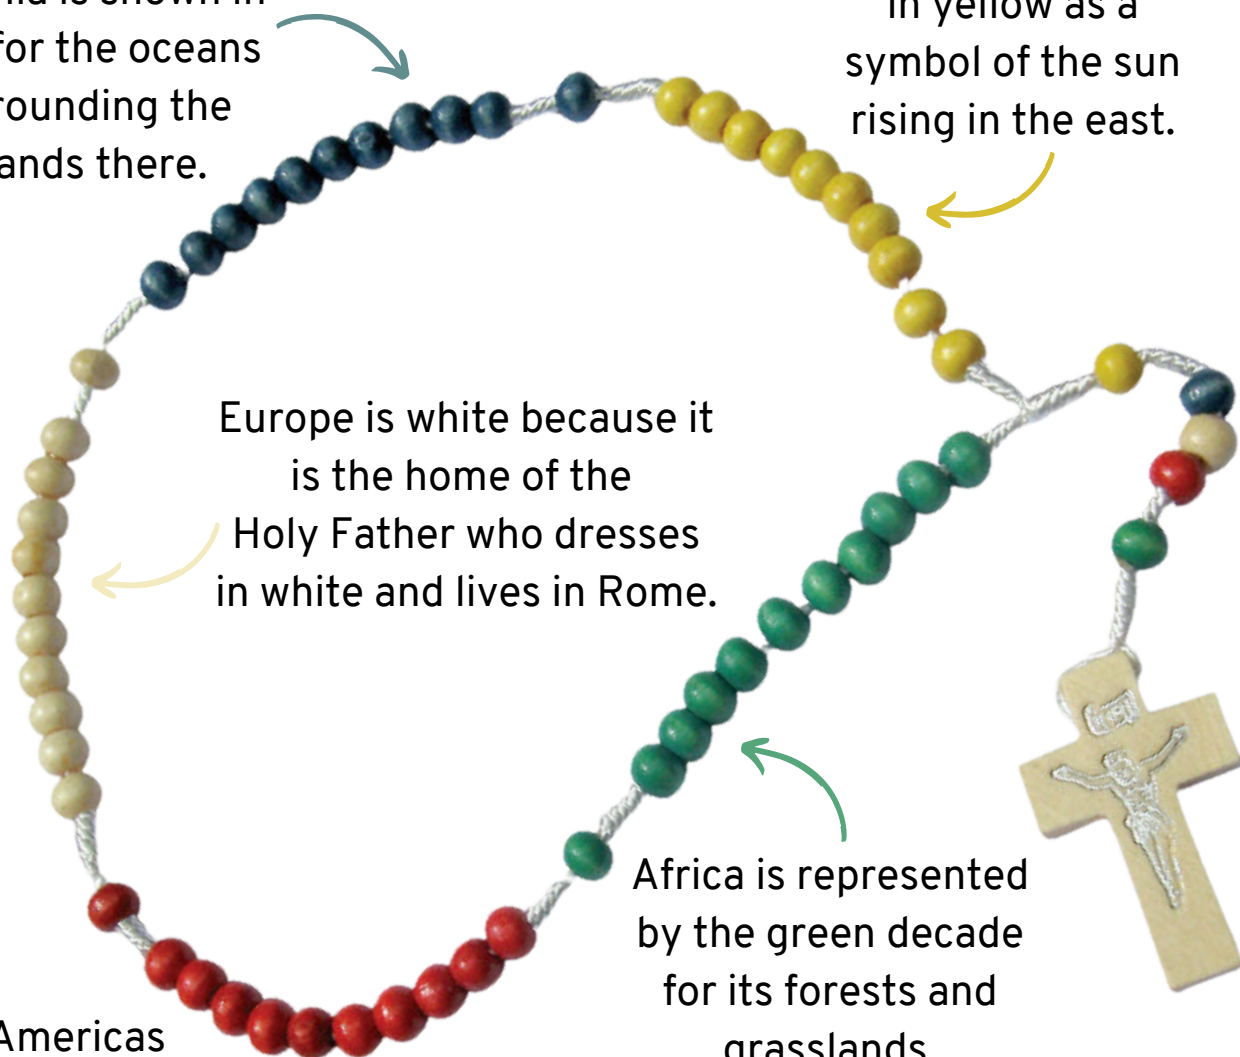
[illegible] is shown in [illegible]for the oceans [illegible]rounding the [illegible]ands there.

in yellow as a symbol of the sun rising in the east.

Europe is white because it is the home of the Holy Father who dresses in white and lives in Rome.

Africa is represented by the green decade for its forests and grasslands

Americas